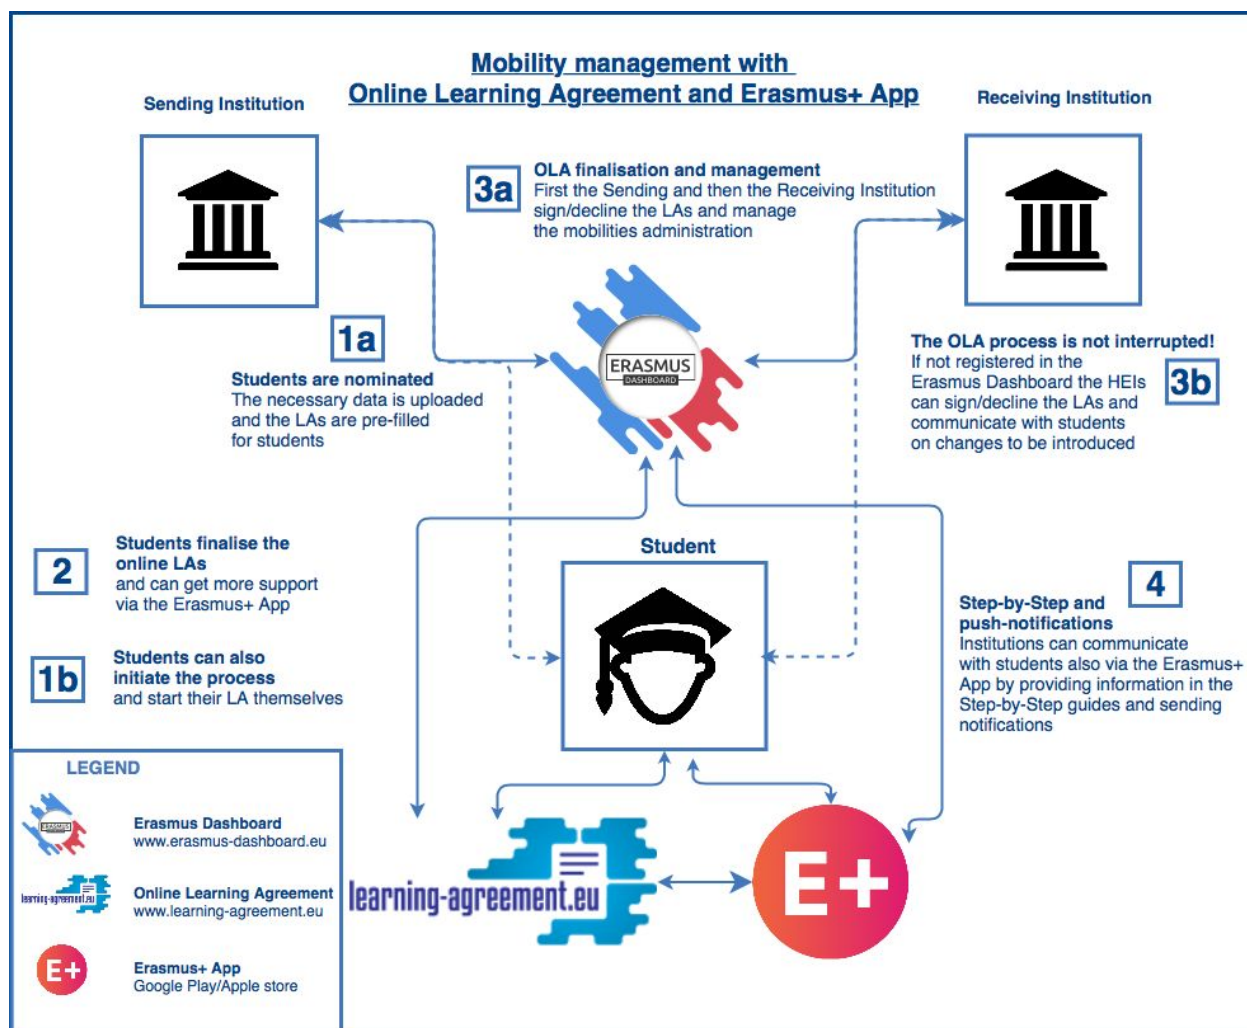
Mobility management with
Online Learning Agreement and Erasmus+ App

Sending Institution

Receiving Institution

3a
OLA finalisation and management
First the Sending and then the Receiving Institution sign/decline the LAs and manage the mobilities administration

ERASMUS
DASHBOARD

1a
Students are nominated
The necessary data is uploaded and the LAs are pre-filled for students

The OLA process is not interrupted!
If not registered in the Erasmus Dashboard the HEIs can sign/decline the LAs and communicate with students on changes to be introduced
3b

2
Students finalise the online LAs
and can get more support via the Erasmus+ App

Student

4
Step-by-Step and push-notifications
Institutions can communicate with students also via the Erasmus+ App by providing information in the Step-by-Step guides and sending notifications

1b
Students can also initiate the process
and start their LA themselves

LEGEND
Erasmus Dashboard
www.erasmus-dashboard.eu
learning-agreement.eu
Online Learning Agreement
www.learning-agreement.eu
E+
Erasmus+ App
Google Play/Apple store

learning-agreement.eu

E+